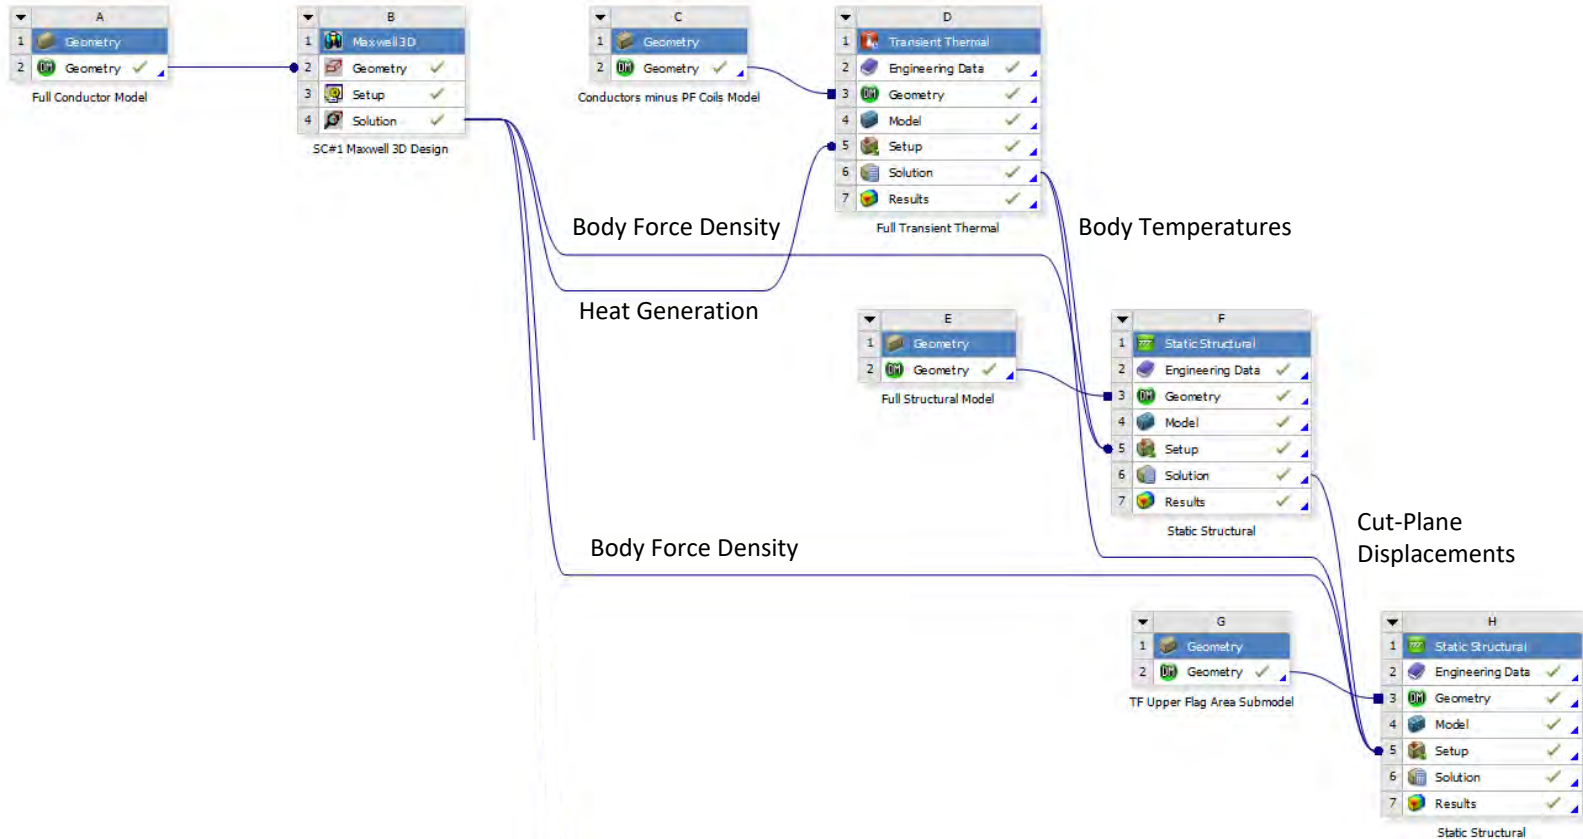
A

1 Geometry

2 Geometry

Full Conductor Model

B

1 Maxwell3D

2 Geometry

3 Setup

4 Solution

SC#1 Maxwell 3D Design

C

1 Geometry

2 Geometry

Conductors minus PF Coils Model

D

1 Transient Thermal

2 Engineering Data

3 Geometry

4 Model

5 Setup

6 Solution

7 Results

Full Transient Thermal

Body Force Density

Body Temperatures

Heat Generation

E

1 Geometry

2 Geometry

Full Structural Model

F

1 Static Structural

2 Engineering Data

3 Geometry

4 Model

5 Setup

6 Solution

7 Results

Static Structural

Cut-Plane Displacements

Body Force Density

G

1 Geometry

2 Geometry

TF Upper Flag Area Submodel

H

1 Static Structural

2 Engineering Data

3 Geometry

4 Model

5 Setup

6 Solution

7 Results

Static Structural